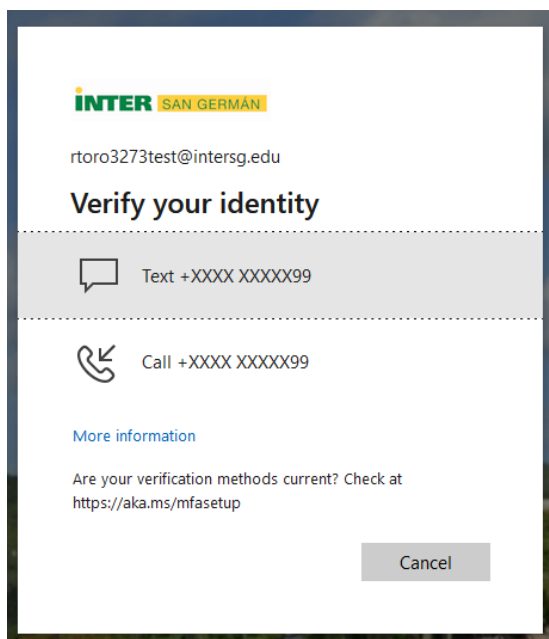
INTER SAN GERMÁN

rtoro3273test@intersg.edu

Verify your identity

Text +XXXX XXXXX99

Call +XXXX XXXXX99

More information

Are your verification methods current? Check at https://aka.ms/mfasetup

Cancel